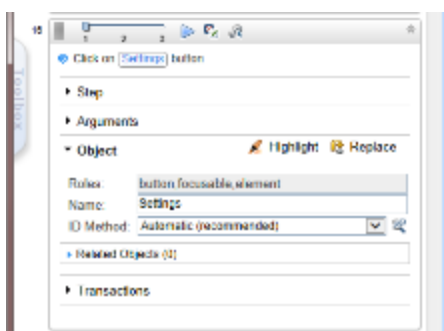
Toolbox

15

1 2 3

Click on Settings button

Step

Arguments

Object

Highlight Replace

| Roles: | button,focusable,element |
|---|---|
| Name: | Settings |
| ID Method: | Automatic (recommended) |

Related Objects (0)

Transactions